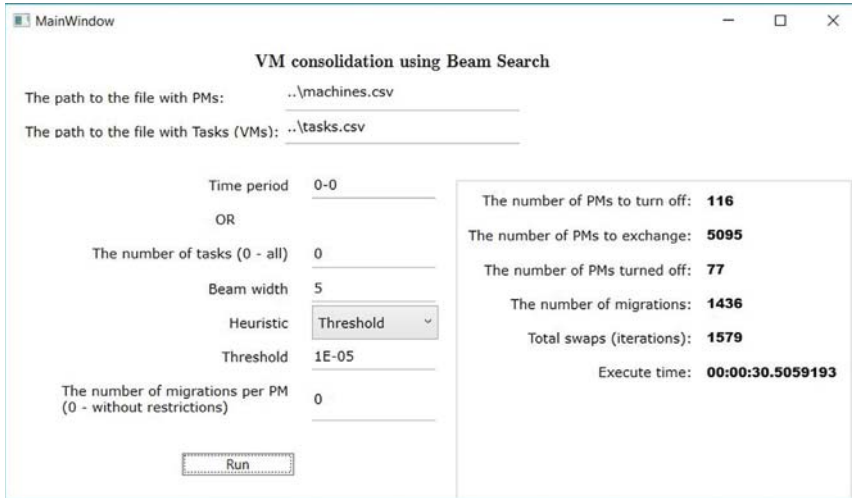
MainWindow

VM consolidation using Beam Search

The path to the file with PMs: ..\machines.csv

The path to the file with Tasks (VMs): ..\tasks.csv

Time period 0-0

OR

The number of tasks (0 - all) 0

Beam width 5

Heuristic Threshold

Threshold 1E-05

The number of migrations per PM (0 - without restrictions) 0

Run

The number of PMs to turn off: 116

The number of PMs to exchange: 5095

The number of PMs turned off: 77

The number of migrations: 1436

Total swaps (iterations): 1579

Execute time: 00:00:30.5059193